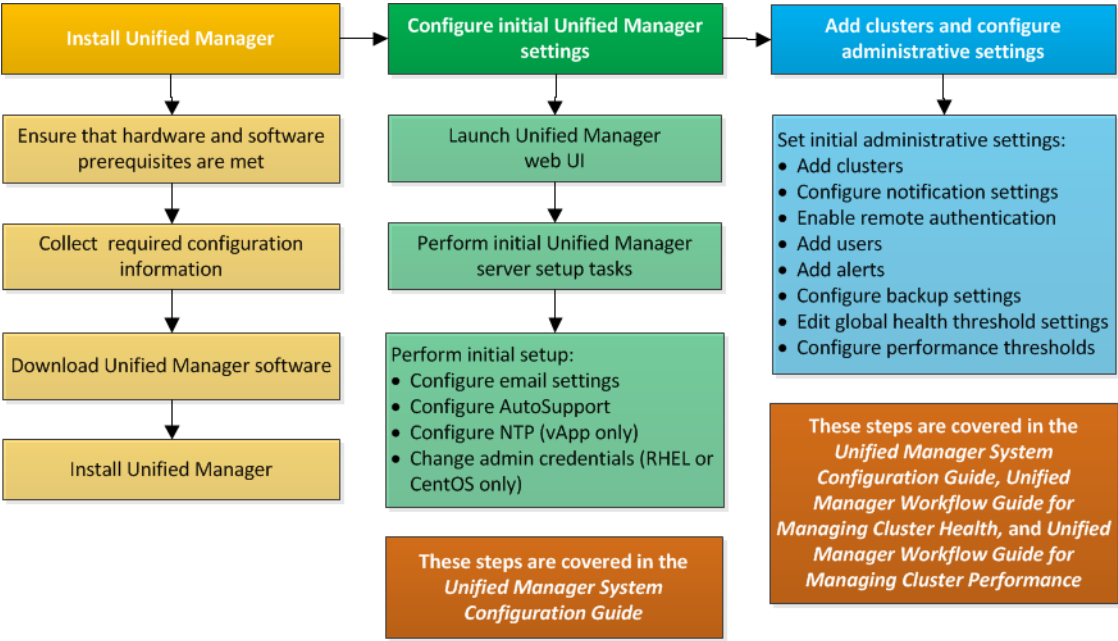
Install Unified Manager

Ensure that hardware and software prerequisites are met

Collect required configuration information

Download Unified Manager software

Install Unified Manager

Configure initial Unified Manager settings

Launch Unified Manager web UI

Perform initial Unified Manager server setup tasks

Perform initial setup:
• Configure email settings
• Configure AutoSupport
• Configure NTP (vApp only)
• Change admin credentials (RHEL or CentOS only)

These steps are covered in the *Unified Manager System Configuration Guide*

Add clusters and configure administrative settings

Set initial administrative settings:
• Add clusters
• Configure notification settings
• Enable remote authentication
• Add users
• Add alerts
• Configure backup settings
• Edit global health threshold settings
• Configure performance thresholds

These steps are covered in the *Unified Manager System Configuration Guide, Unified Manager Workflow Guide for Managing Cluster Health,* and *Unified Manager Workflow Guide for Managing Cluster Performance*